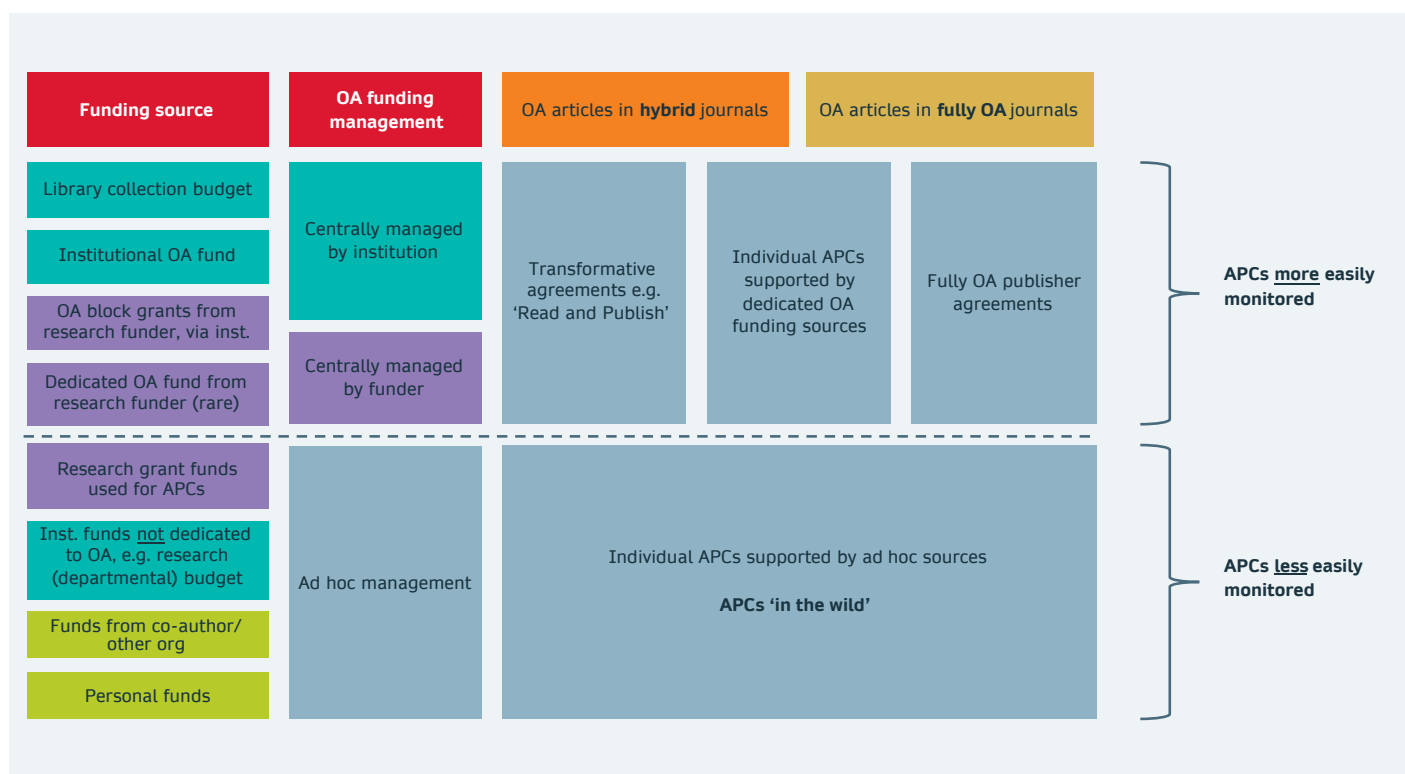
| Funding source | OA funding management | OA articles in hybrid journals | | OA articles in fully OA journals | |
|---|---|---|---|---|---|
| Library collection budget | Centrally managed by institution | Transformative agreements e.g. 'Read and Publish' | Individual APCs supported by dedicated OA funding sources | Fully OA publisher agreements | APCs more easily monitored |
| Institutional OA fund | | | | | |
| OA block grants from research funder, via inst. | Centrally managed by funder | | | | |
| Dedicated OA fund from research funder (rare) | | | | | |
| Research grant funds used for APCs | Ad hoc management | Individual APCs supported by ad hoc sources. APCs 'in the wild' | | | APCs less easily monitored |
| Inst. funds not dedicated to OA, e.g. research (departmental) budget | | | | | |
| Funds from co-author/ other org | | | | | |
| Personal funds | | | | | |